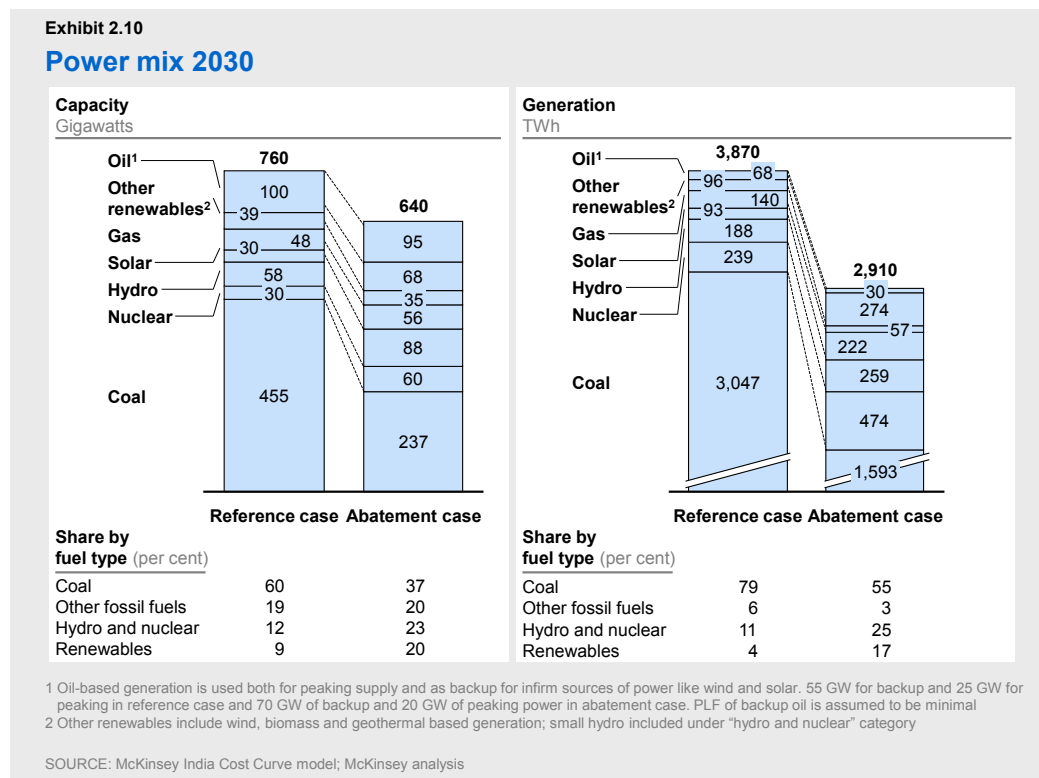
Exhibit 2.10

Power mix 2030

Capacity
Gigawatts

Oil¹
Other renewables²
Gas
Solar
Hydro
Nuclear
Coal

760
100
39
30
48
58
30
455

640
95
68
35
56
88
60
237

Reference case Abatement case

Share by fuel type (per cent)

| | Reference case | Abatement case |
|---|---|---|
| Coal | 60 | 37 |
| Other fossil fuels | 19 | 20 |
| Hydro and nuclear | 12 | 23 |
| Renewables | 9 | 20 |

Generation
TWh

Oil¹
Other renewables²
Gas
Solar
Hydro
Nuclear
Coal

3,870
68
96
140
93
188
239
3,047

2,910
30
274
57
222
259
474
1,593

Reference case Abatement case

Share by fuel type (per cent)

| | Reference case | Abatement case |
|---|---|---|
| Coal | 79 | 55 |
| Other fossil fuels | 6 | 3 |
| Hydro and nuclear | 11 | 25 |
| Renewables | 4 | 17 |

1 Oil-based generation is used both for peaking supply and as backup for infirm sources of power like wind and solar. 55 GW for backup and 25 GW for peaking in reference case and 70 GW of backup and 20 GW of peaking power in abatement case. PLF of backup oil is assumed to be minimal
2 Other renewables include wind, biomass and geothermal based generation; small hydro included under "hydro and nuclear" category

SOURCE: McKinsey India Cost Curve model; McKinsey analysis